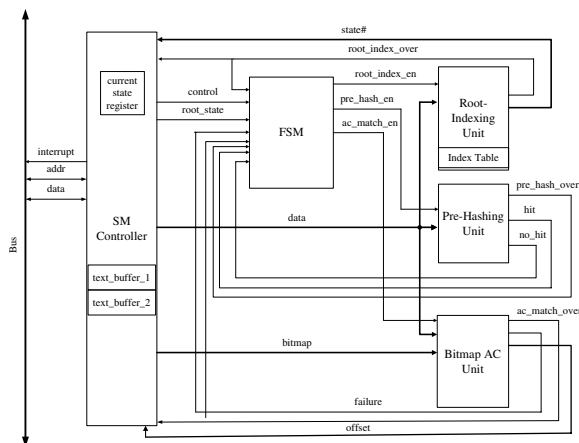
state#
root_index_over
root_index_en
current state register
control
root_state
pre_hash_en
ac_match_en
FSM
Root-Indexing Unit
Index Table
interrupt
addr
data
pre_hash_over
SM Controller
data
Pre-Hashing Unit
hit
no_hit
Bus
text_buffer_1
text_buffer_2
ac_match_over
bitmap
Bitmap AC Unit
failure
offset